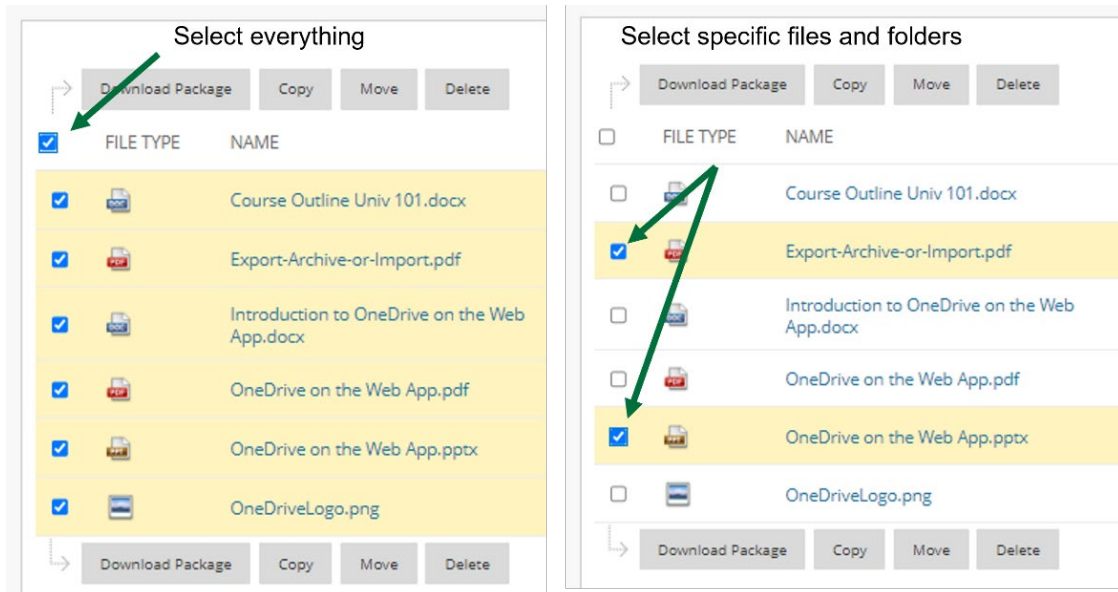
Select everything

Download Package Copy Move Delete

FILE TYPE NAME

Course Outline Univ 101.docx

Export-Archive-or-Import.pdf

Introduction to OneDrive on the Web App.docx

OneDrive on the Web App.pdf

OneDrive on the Web App.pptx

OneDriveLogo.png

Download Package Copy Move Delete

Select specific files and folders

Download Package Copy Move Delete

FILE TYPE NAME

Course Outline Univ 101.docx

Export-Archive-or-Import.pdf

Introduction to OneDrive on the Web App.docx

OneDrive on the Web App.pdf

OneDrive on the Web App.pptx

OneDriveLogo.png

Download Package Copy Move Delete